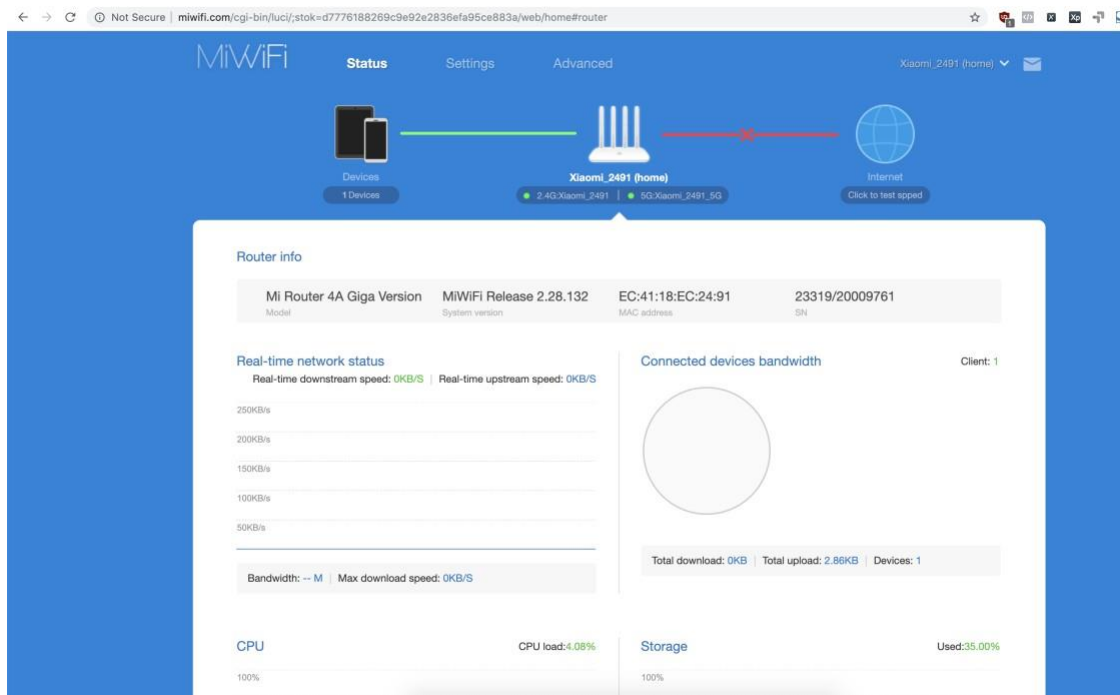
Not Secure | miwifi.com/cgi-bin/luci/;stok=d7776188269c9e92e2836efa95ce883a/web/home#router

MiWiFi

Status

Settings

Advanced

Xiaomi_2491 (home)

Devices

1 Devices

Xiaomi_2491 (home)

2.4G:Xiaomi_2491 | 5G:Xiaomi_2491_5G

Internet

Click to test spped

Router info

| Mi Router 4A Giga Version | MiWiFi Release 2.28.132 | EC:41:18:EC:24:91 | 23319/20009761 |
|---|---|---|---|
| Model | System version | MAC address | SN |

Real-time network status

Real-time downstream speed: 0KB/S | Real-time upstream speed: 0KB/S

250KB/s

200KB/s

150KB/s

100KB/s

50KB/s

Bandwidth: -- M | Max download speed: 0KB/S

Connected devices bandwidth

Client: 1

Total download: 0KB | Total upload: 2.86KB | Devices: 1

CPU

CPU load:4.08%

100%

Storage

Used:35.00%

100%